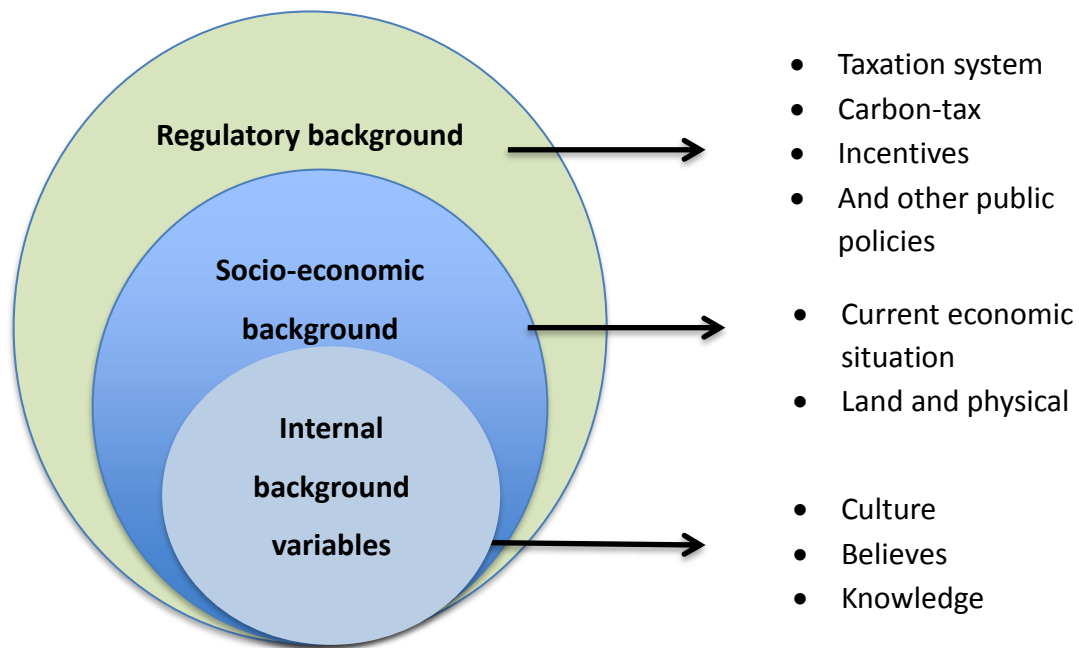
Regulatory background

- Taxation system
- Carbon-tax
- Incentives
- And other public policies

Socio-economic background

- Current economic situation
- Land and physical

Internal background variables

- Culture
- Believes
- Knowledge